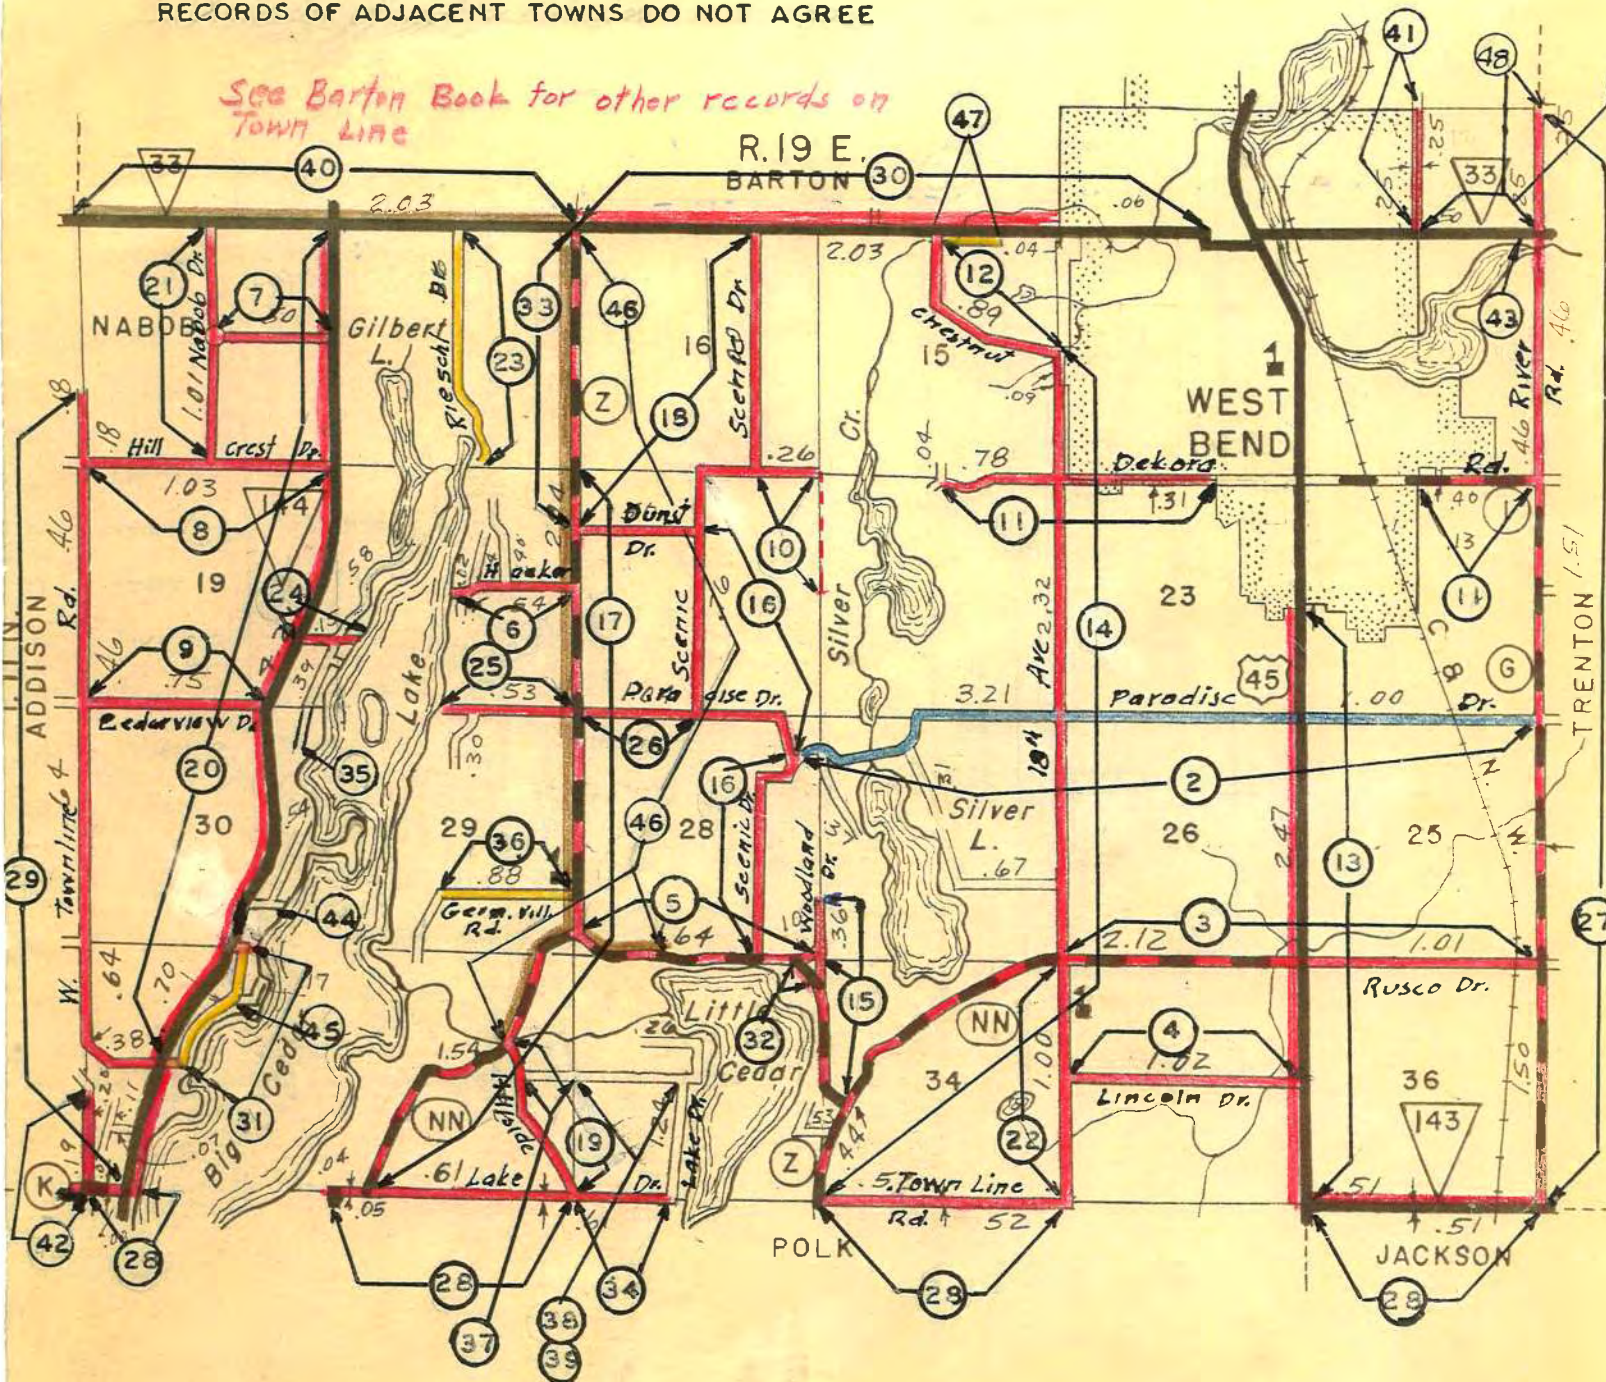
RECORDS OF ADJACENT TOWNS DO NOT AGREE

See Barton Book for other records on Town Line

R.19 E.
BARTON
30
40
33
2.03
47
41
48
.06
.04
12
2.03
.25
33
.50
21
7
Nabob Dr.
1.01
.30
NABOB
Gilbert L.
Riesch Dr
23
33
46
16
Scenic Dr
Chestnut
.89
15
.09
43
River Rd.
.46
.46
WEST BEND
1
18
Hill Crest Dr.
Z
18
.26
.04
.78
Dekora
Rd.
1.03
144
8
Dunst Dr.
10
11
.31
.40
13
11
19
Hooker
.64
6
24
.58
17
Scenic
16
Silver Cr.
Ave 2.32
14
23
TRENTON
1.51
ADDISON Rd.
.46
9
.46
.75
25
.53
Lake
Paradise Dr.
3.21
Paradise
45
.00
Dr.
G
Cedarview Dr.
26
16
2
Silver L.
.67
18th
20
35
29
36
.88
46
28
Scenic Dr.
Woodland Dr.
26
2.47
25
13
30
Townline
.64
29
Germ. Vill. Rd.
44
5
.64
.36
3
2.12
1.01
27
Rusco Dr.
W.
.64
.70
.17
45
Little Cedar
32
15
NN
4
1.02
1.00
34
36
.38
31
Big Ced
1.54
Hillside
NN
19
Lake Dr.
22
Lincoln Dr.
143
.50
.53
.44
Z
.19
K
42
28
.61 Lake
Dr.
.05
.04
.5 Town Line Rd.
.52
.51
.51
POLK
JACKSON
28
37
38
39
34
28
28